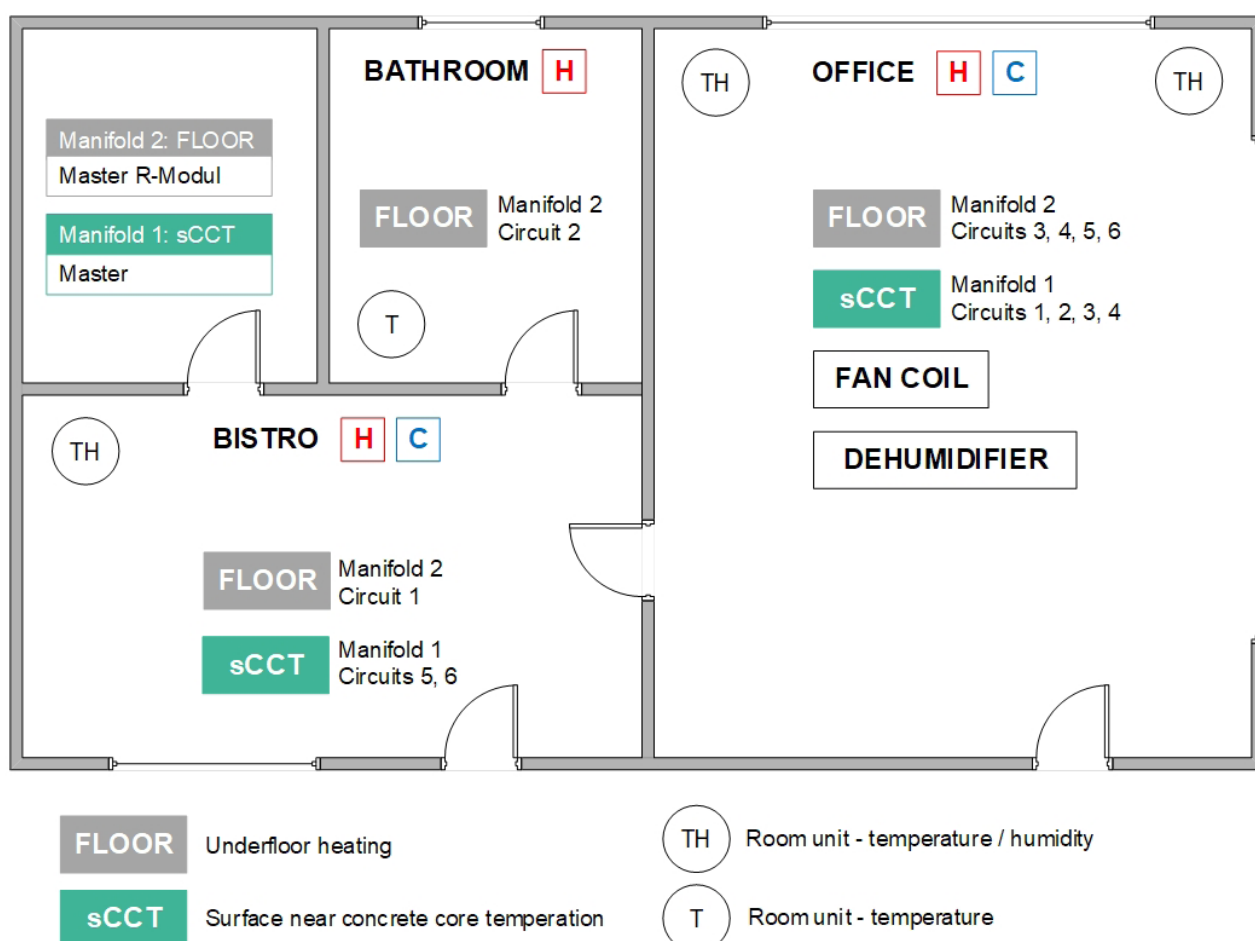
Manifold 2: FLOOR
Master R-Modul

Manifold 1: sCCT
Master

BATHROOM H

FLOOR Manifold 2 Circuit 2

T

TH OFFICE H C TH

FLOOR Manifold 2 Circuits 3, 4, 5, 6

sCCT Manifold 1 Circuits 1, 2, 3, 4

FAN COIL

DEHUMIDIFIER

TH BISTRO H C

FLOOR Manifold 2 Circuit 1

sCCT Manifold 1 Circuits 5, 6

FLOOR Underfloor heating

sCCT Surface near concrete core temperation

TH Room unit - temperature / humidity

T Room unit - temperature